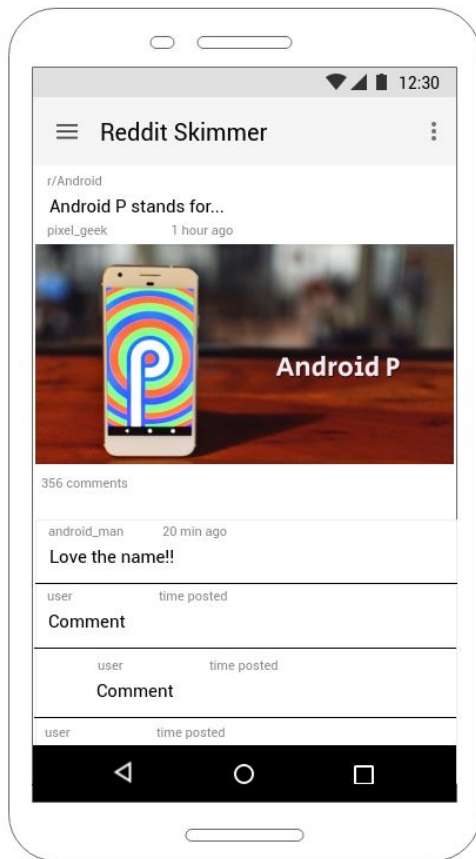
12:30

Reddit Skimmer

r/Android

Android P stands for...

pixel_geek 1 hour ago

Android P

356 comments

android_man 20 min ago

Love the name!!

user time posted

Comment

user time posted

Comment

user time posted